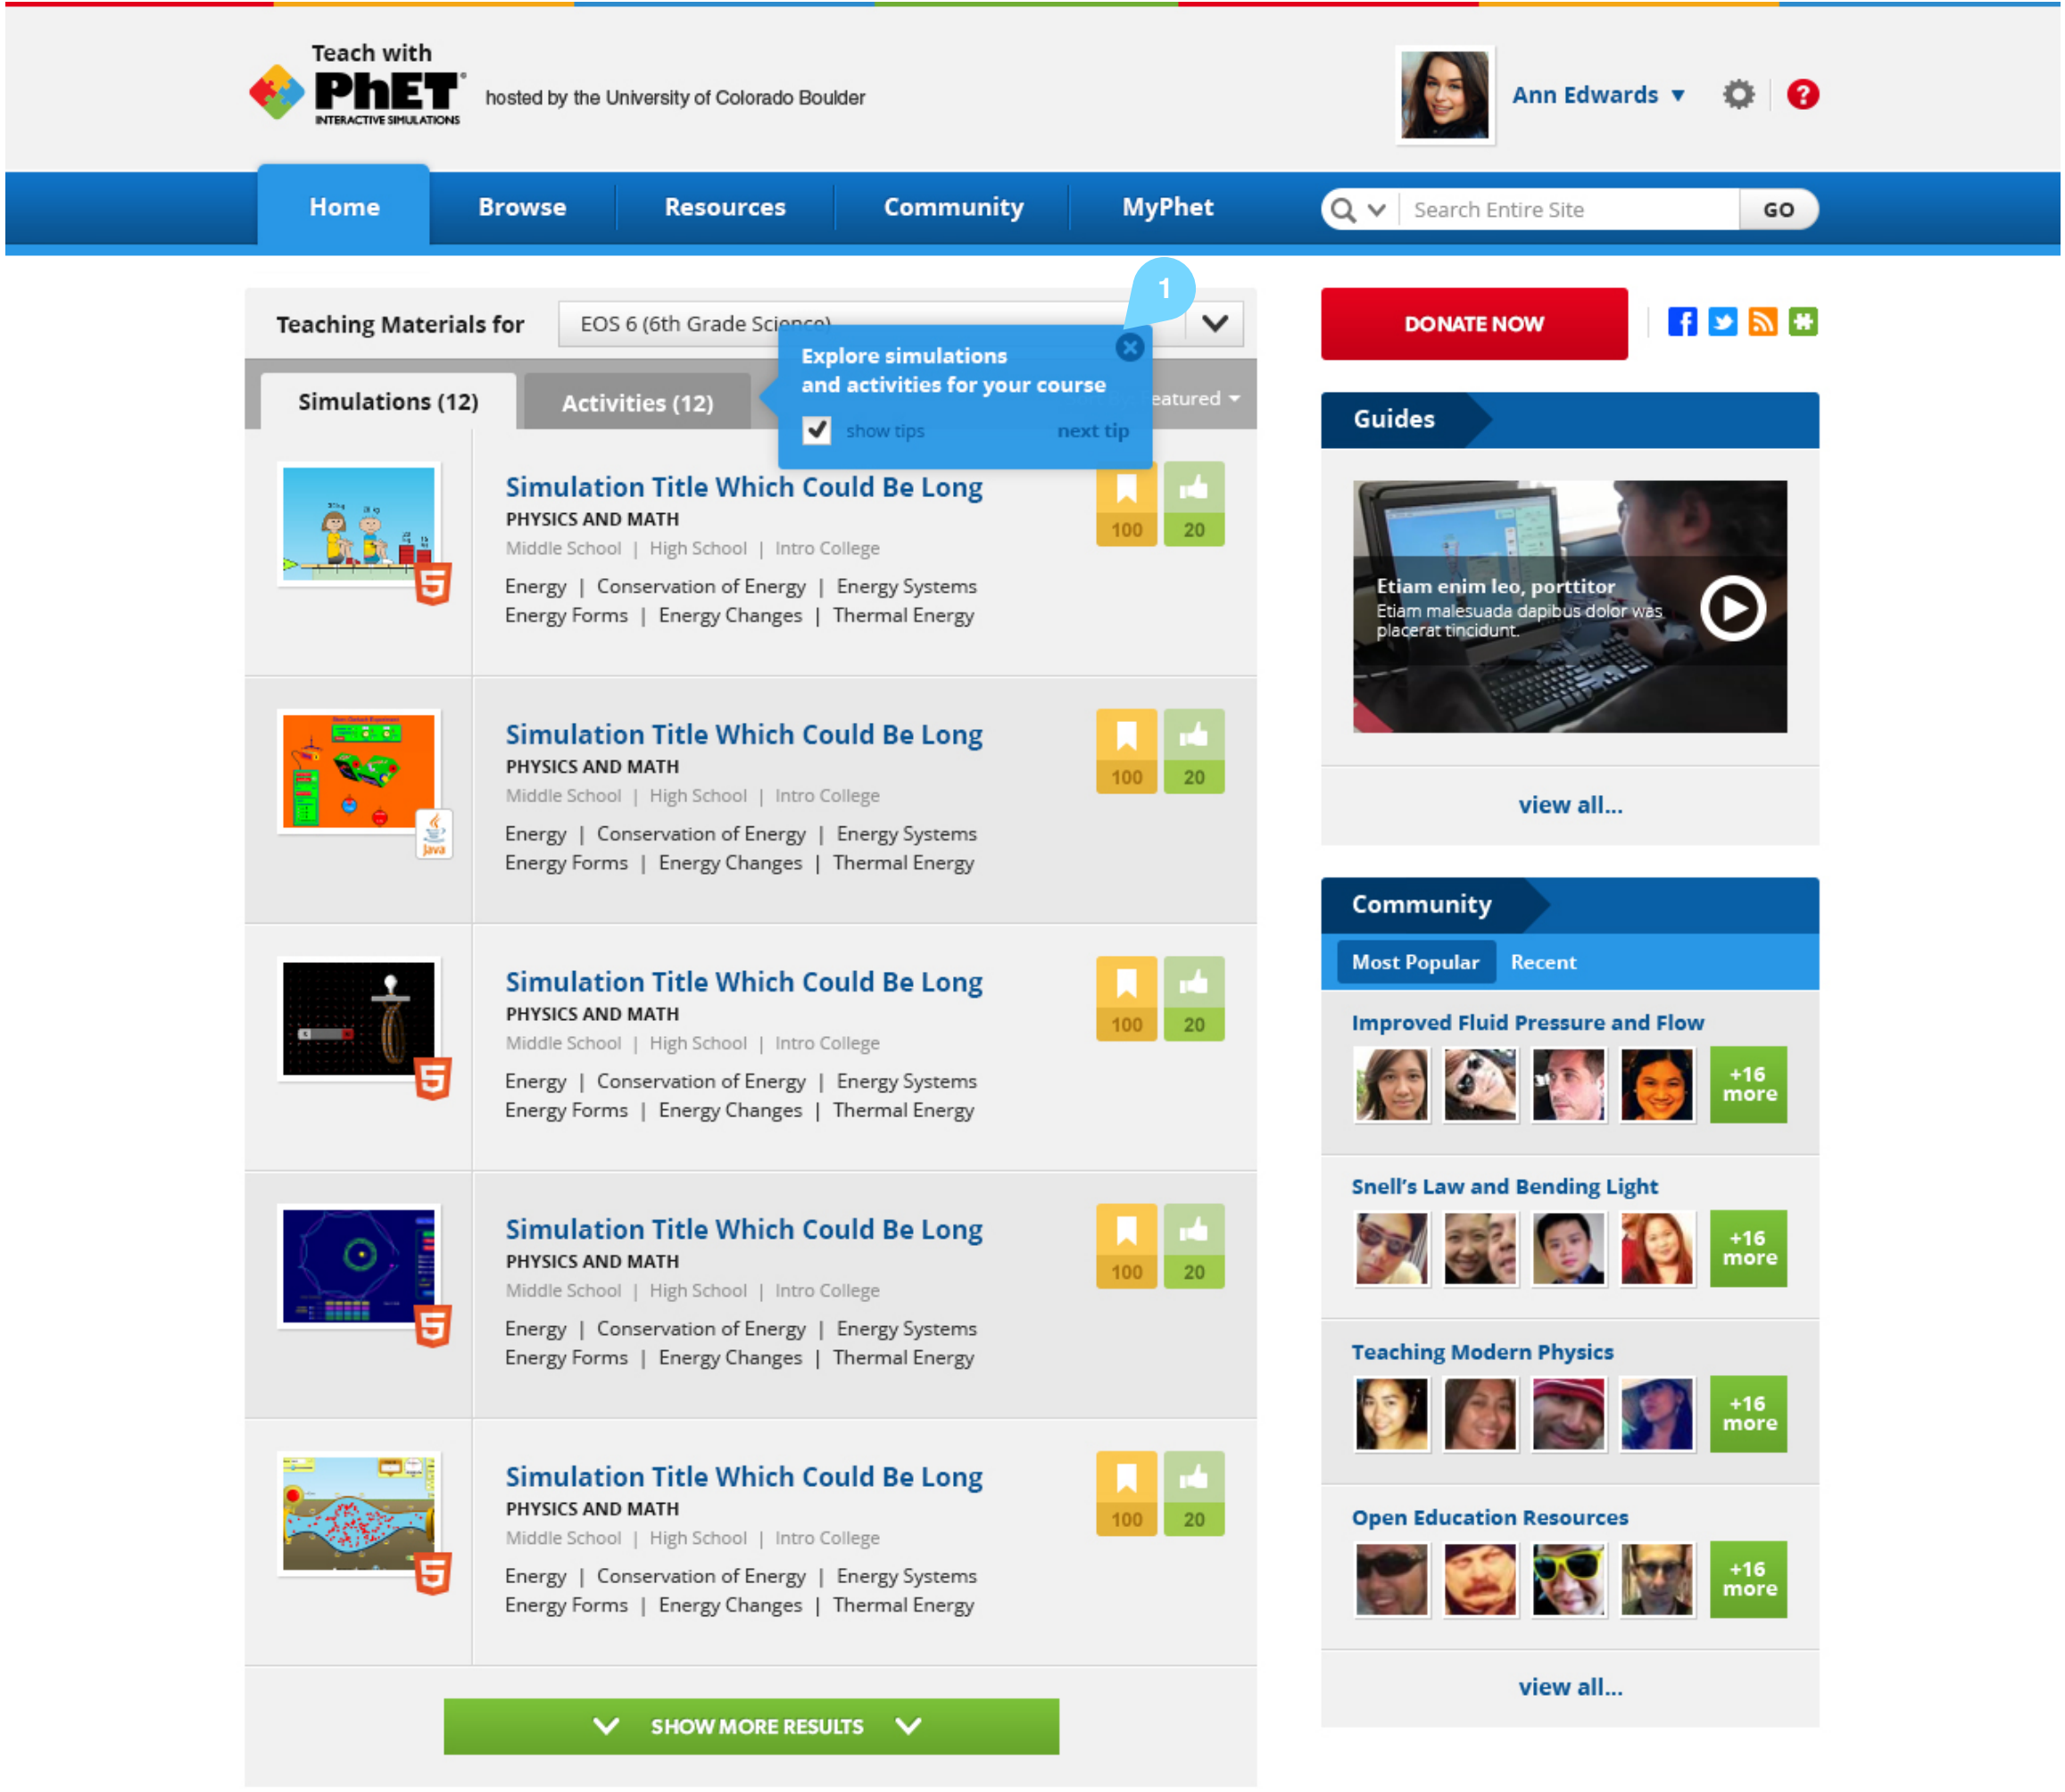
Teach with PhET INTERACTIVE SIMULATIONS hosted by the University of Colorado Boulder

Ann Edwards ▼

Home | Browse | Resources | Community | MyPhet

Search Entire Site GO

Teaching Materials for EOS 6 (6th Grade Sci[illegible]

1

Explore simulations and activities for your course

show tips next tip

Simulations (12) Activities (12) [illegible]eatured

Simulation Title Which Could Be Long
PHYSICS AND MATH
Middle School | High School | Intro College
Energy | Conservation of Energy | Energy Systems
Energy Forms | Energy Changes | Thermal Energy
100 20

Simulation Title Which Could Be Long
PHYSICS AND MATH
Middle School | High School | Intro College
Energy | Conservation of Energy | Energy Systems
Energy Forms | Energy Changes | Thermal Energy
100 20

Simulation Title Which Could Be Long
PHYSICS AND MATH
Middle School | High School | Intro College
Energy | Conservation of Energy | Energy Systems
Energy Forms | Energy Changes | Thermal Energy
100 20

Simulation Title Which Could Be Long
PHYSICS AND MATH
Middle School | High School | Intro College
Energy | Conservation of Energy | Energy Systems
Energy Forms | Energy Changes | Thermal Energy
100 20

Simulation Title Which Could Be Long
PHYSICS AND MATH
Middle School | High School | Intro College
Energy | Conservation of Energy | Energy Systems
Energy Forms | Energy Changes | Thermal Energy
100 20

SHOW MORE RESULTS

DONATE NOW

Guides

Etiam enim leo, porttitor
Etiam malesuada dapibus dolor was placerat tincidunt.

view all...

Community

Most Popular Recent

Improved Fluid Pressure and Flow
+16 more

Snell's Law and Bending Light
+16 more

Teaching Modern Physics
+16 more

Open Education Resources
+16 more

view all...